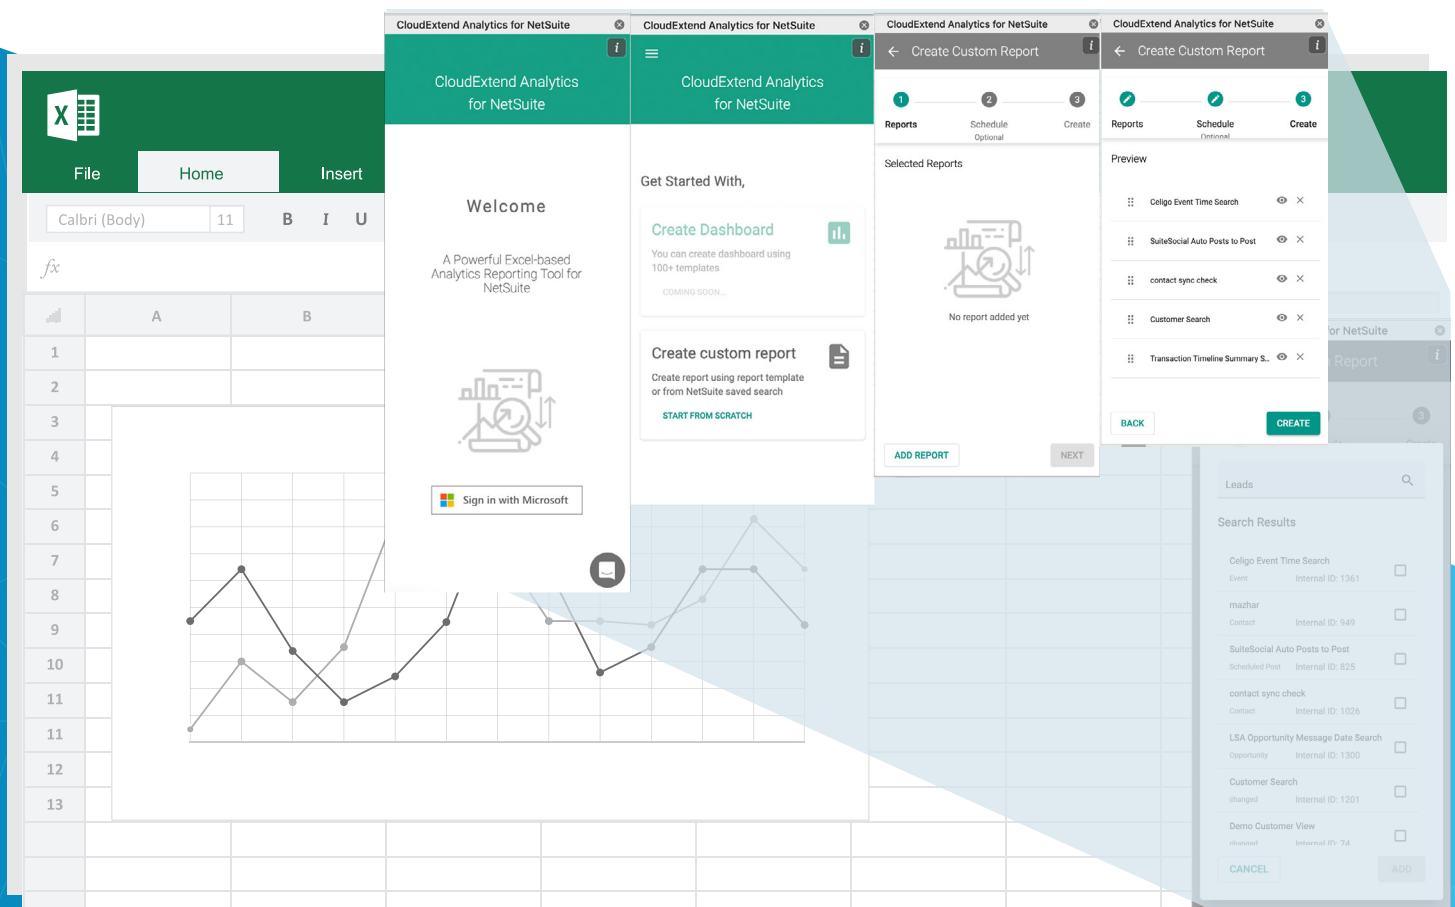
File
Home
Insert
Calibri (Body) 11
B I U
fx
A
B
1
2
3
4
5
6
7
8
9
10
11
11
12
13

CloudExtend Analytics for NetSuite
i
CloudExtend Analytics for NetSuite
Welcome
A Powerful Excel-based Analytics Reporting Tool for NetSuite
Sign in with Microsoft

CloudExtend Analytics for NetSuite
i
CloudExtend Analytics for NetSuite
Get Started With,
Create Dashboard
You can create dashboard using 100+ templates
COMING SOON...
Create custom report
Create report using report template or from NetSuite saved search
START FROM SCRATCH

CloudExtend Analytics for NetSuite
Create Custom Report
i
1 Reports
2 Schedule Optional
3 Create
Selected Reports
No report added yet
ADD REPORT
NEXT

CloudExtend Analytics for NetSuite
Create Custom Report
i
Reports
Schedule Optional
3 Create
Preview
Celigo Event Time Search
SuiteSocial Auto Posts to Post
contact sync check
Customer Search
Transaction Timeline Summary S...
BACK
CREATE

for NetSuite
Report
3
Leads
Search Results
Celigo Event Time Search
Event Internal ID: 1361
mazhar
Contact Internal ID: 949
SuiteSocial Auto Posts to Post
Scheduled Post Internal ID: 825
contact sync check
Contact Internal ID: 1026
LSA Opportunity Message Date Search
Opportunity Internal ID: 1300
Customer Search
changed Internal ID: 1201
Demo Customer View
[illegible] Internal ID: 74
CANCEL
ADD